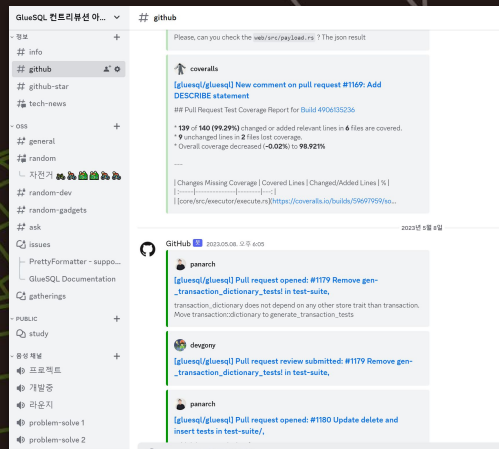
GlueSQL 컨트리뷰션 아...

정보
# info
# github
# github-star
# tech-news

OSS
# general
# random
자전거 🚴🚴🚵🚵🚴🚴
# random-dev
# random-gadgets
# ask
issues
PrettyFormatter - suppo...
GlueSQL Documentation
gatherings

PUBLIC
study

음성 채널
프로젝트
개발중
라운지
problem-solve 1
problem-solve 2

# github

Please, can you check the web/src/payload.rs ? The json result

coveralls
[gluesql/gluesql] New comment on pull request #1169: Add DESCRIBE statement
## Pull Request Test Coverage Report for Build 4906135236

* **139** of **140** **(99.29%)** changed or added relevant lines in **6** files are covered.
* **9** unchanged lines in **2** files lost coverage.
* Overall coverage decreased (**-0.02%**) to **98.921%**

----

| Changes Missing Coverage | Covered Lines | Changed/Added Lines | % |
| :-----|--------------|--------|---: |
| [core/src/executor/execute.rs](https://coveralls.io/builds/59697959/so...

2023년 5월 8일

GitHub 봇 2023.05.08. 오후 6:05
panarch
[gluesql/gluesql] Pull request opened: #1179 Remove gen-_transaction_dictionary_tests! in test-suite,
transaction_dictionary does not depend on any other store trait than transaction. Move transaction::dictionary to generate_transaction_tests

devgony
[gluesql/gluesql] Pull request review submitted: #1179 Remove gen-_transaction_dictionary_tests! in test-suite,

panarch
[gluesql/gluesql] Pull request opened: #1180 Update delete and insert tests in test-suite/,